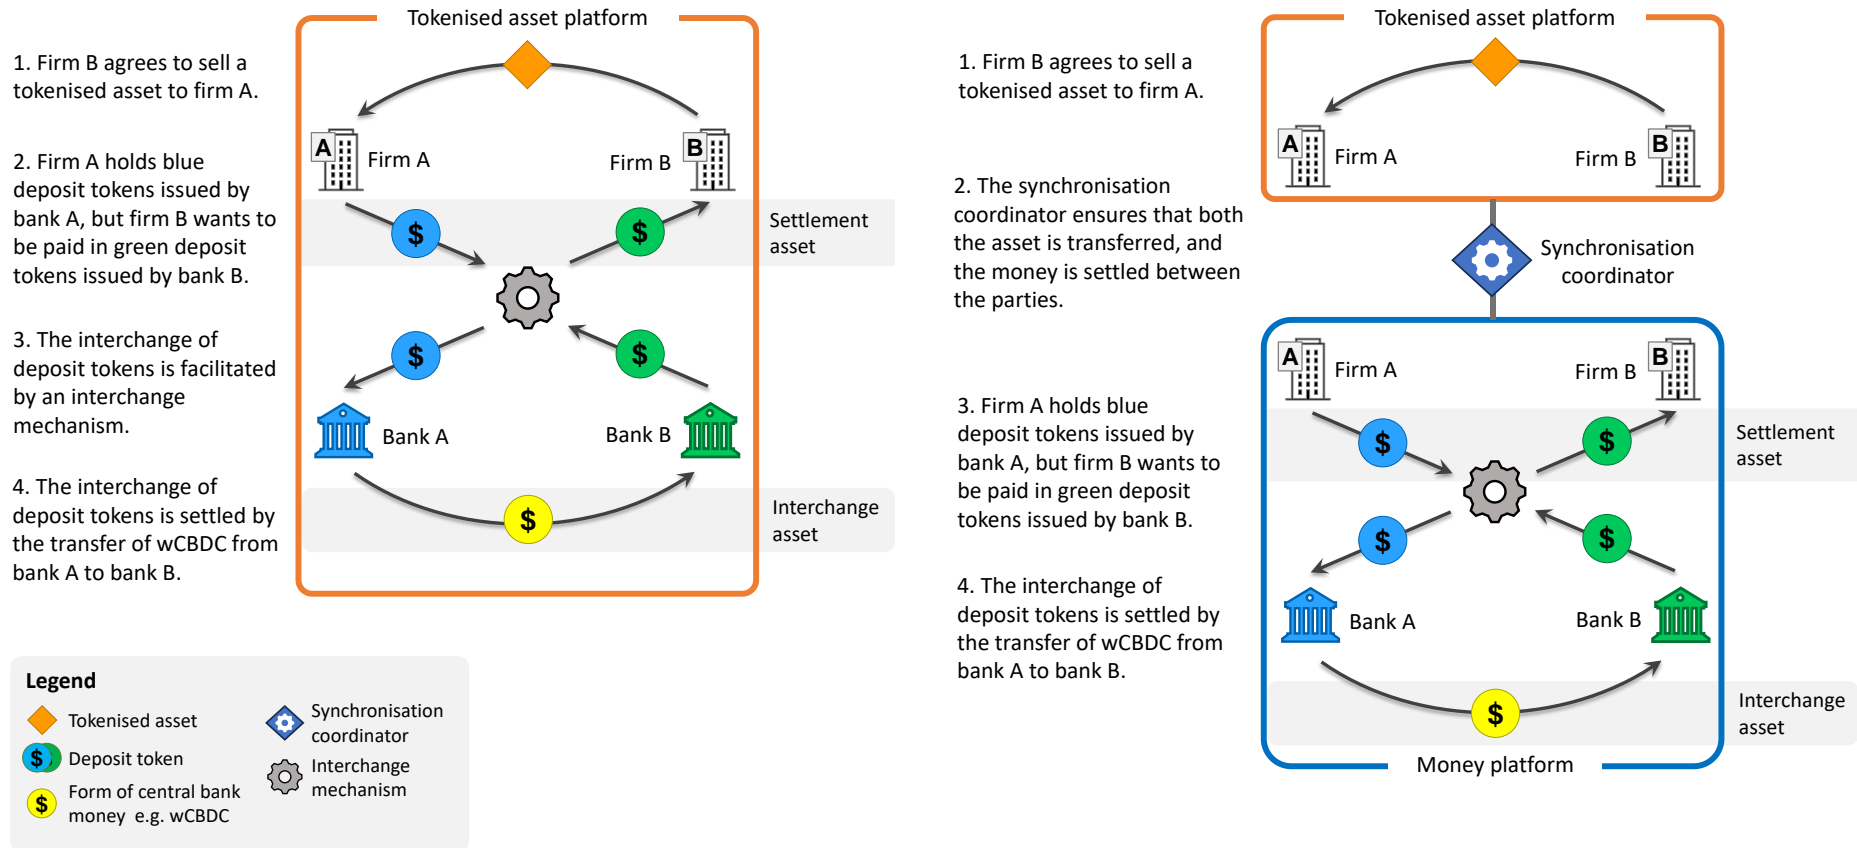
1. Firm B agrees to sell a tokenised asset to firm A.

2. Firm A holds blue deposit tokens issued by bank A, but firm B wants to be paid in green deposit tokens issued by bank B.

3. The interchange of deposit tokens is facilitated by an interchange mechanism.

4. The interchange of deposit tokens is settled by the transfer of wCBDC from bank A to bank B.

Tokenised asset platform

A Firm A

Firm B B

$ $

Settlement asset

$ $

Bank A

Bank B

$

Interchange asset

Legend

Tokenised asset

$ Deposit token

$ Form of central bank money e.g. wCBDC

Synchronisation coordinator

Interchange mechanism

1. Firm B agrees to sell a tokenised asset to firm A.

2. The synchronisation coordinator ensures that both the asset is transferred, and the money is settled between the parties.

3. Firm A holds blue deposit tokens issued by bank A, but firm B wants to be paid in green deposit tokens issued by bank B.

4. The interchange of deposit tokens is settled by the transfer of wCBDC from bank A to bank B.

Tokenised asset platform

A Firm A

Firm B B

Synchronisation coordinator

A Firm A

Firm B B

$ $

Settlement asset

$ $

Bank A

Bank B

$

Interchange asset

Money platform